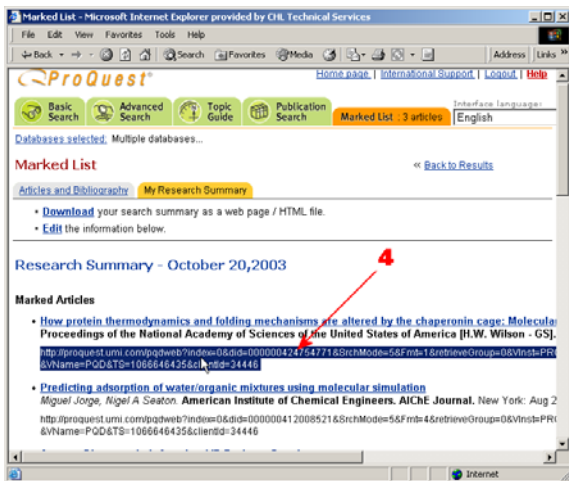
Marked List - Microsoft Internet Explorer provided by CHL Technical Services

File Edit View Favorites Tools Help

Back Search Favorites Media Address Links

ProQuest

Home page | International Support | Logout | Help

Basic Search | Advanced Search | Topic Guide | Publication Search | Marked List : 3 articles

Interface language: English

Databases selected: Multiple databases...

Marked List

« Back to Results

Articles and Bibliography | My Research Summary

• Download your search summary as a web page / HTML file.

• Edit the information below.

Research Summary - October 20,2003

4

Marked Articles

• How protein thermodynamics and folding mechanisms are altered by the chaperonin cage: Molecular
Proceedings of the National Academy of Sciences of the United States of America [H.W. Wilson - GS].

http://proquest.umi.com/pqdweb?index=0&did=000000424754771&SrchMode=5&Fmt=1&retrieveGroup=0&VInst=PR
&VName=PQD&TS=1066646435&clientId=34446

• Predicting adsorption of water/organic mixtures using molecular simulation
Miguel Jorge, Nigel A Seaton. American Institute of Chemical Engineers. AIChE Journal. New York: Aug 2

http://proquest.umi.com/pqdweb?index=0&did=000000412008521&SrchMode=5&Fmt=4&retrieveGroup=0&VInst=PR
&VName=PQD&TS=1066646435&clientId=34446

Internet